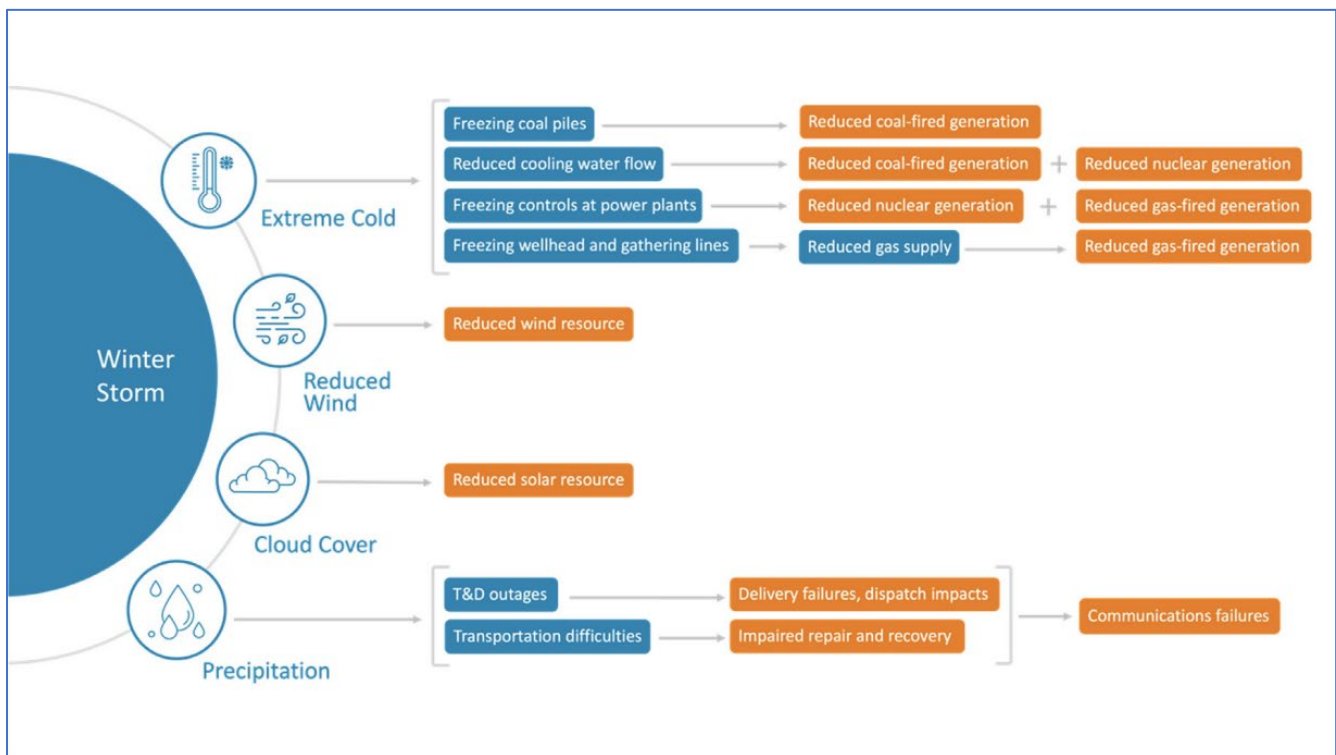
Winter Storm

Extreme Cold

Freezing coal piles → Reduced coal-fired generation

Reduced cooling water flow → Reduced coal-fired generation + Reduced nuclear generation

Freezing controls at power plants → Reduced nuclear generation + Reduced gas-fired generation

Freezing wellhead and gathering lines → Reduced gas supply → Reduced gas-fired generation

Reduced Wind

Reduced wind resource

Cloud Cover

Reduced solar resource

Precipitation

T&D outages → Delivery failures, dispatch impacts

Transportation difficulties → Impaired repair and recovery

Communications failures